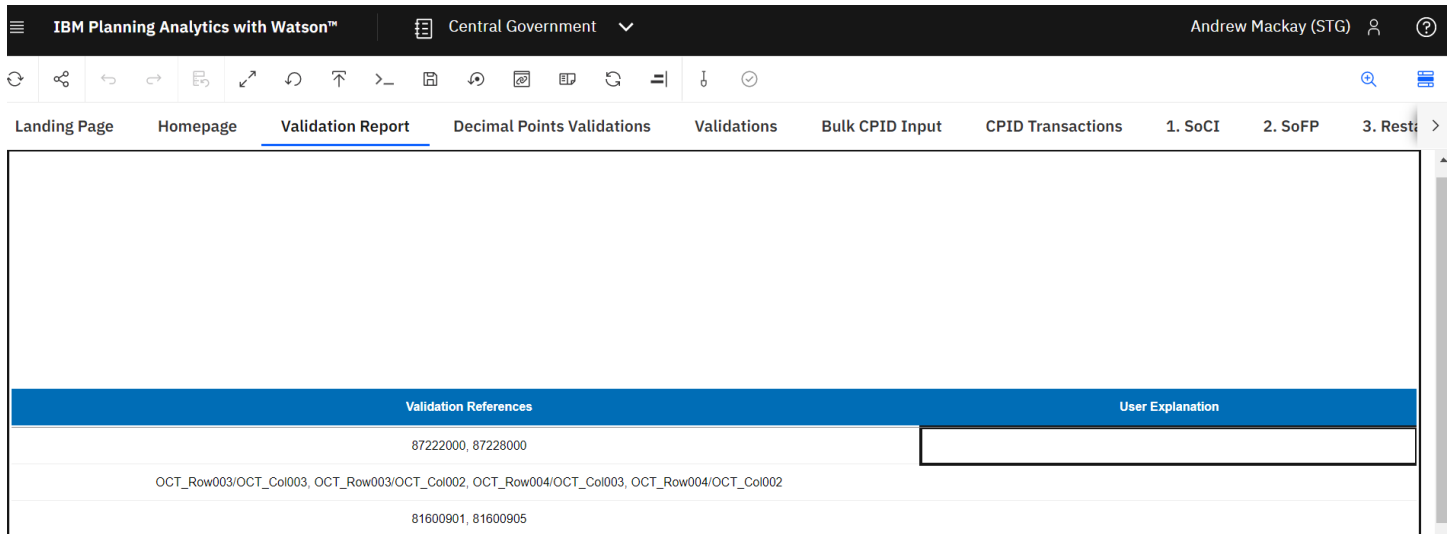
IBM Planning Analytics with Watson™

Central Government

Andrew Mackay (STG)

Landing Page Homepage Validation Report Decimal Points Validations Validations Bulk CPID Input CPID Transactions 1. SoCI 2. SoFP 3. Resta

| Validation References | User Explanation |
|---|---|
| 87222000, 87228000 | |
| OCT_Row003/OCT_Col003, OCT_Row003/OCT_Col002, OCT_Row004/OCT_Col003, OCT_Row004/OCT_Col002 | |
| 81600901, 81600905 | |